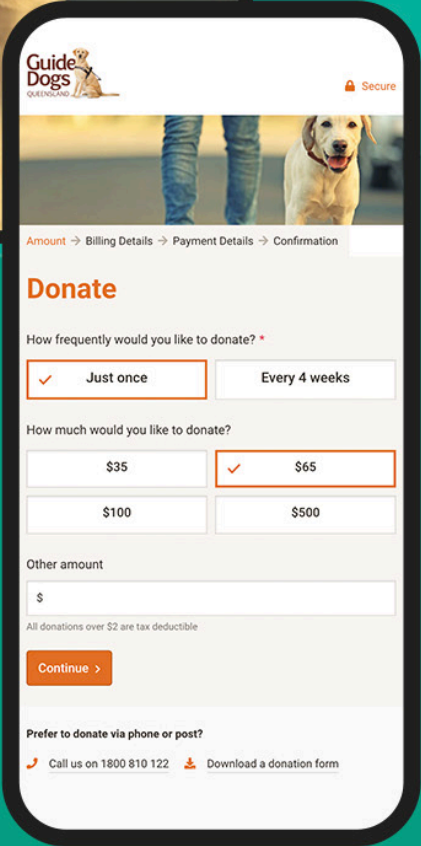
Guide Dogs QUEENSLAND

Secure

Amount → Billing Details → Payment Details → Confirmation

Donate

How frequently would you like to donate? *

Just once

Every 4 weeks

How much would you like to donate?

$35

$65

$100

$500

Other amount

$

All donations over $2 are tax deductible

Continue >

Prefer to donate via phone or post?

Call us on 1800 810 122

Download a donation form